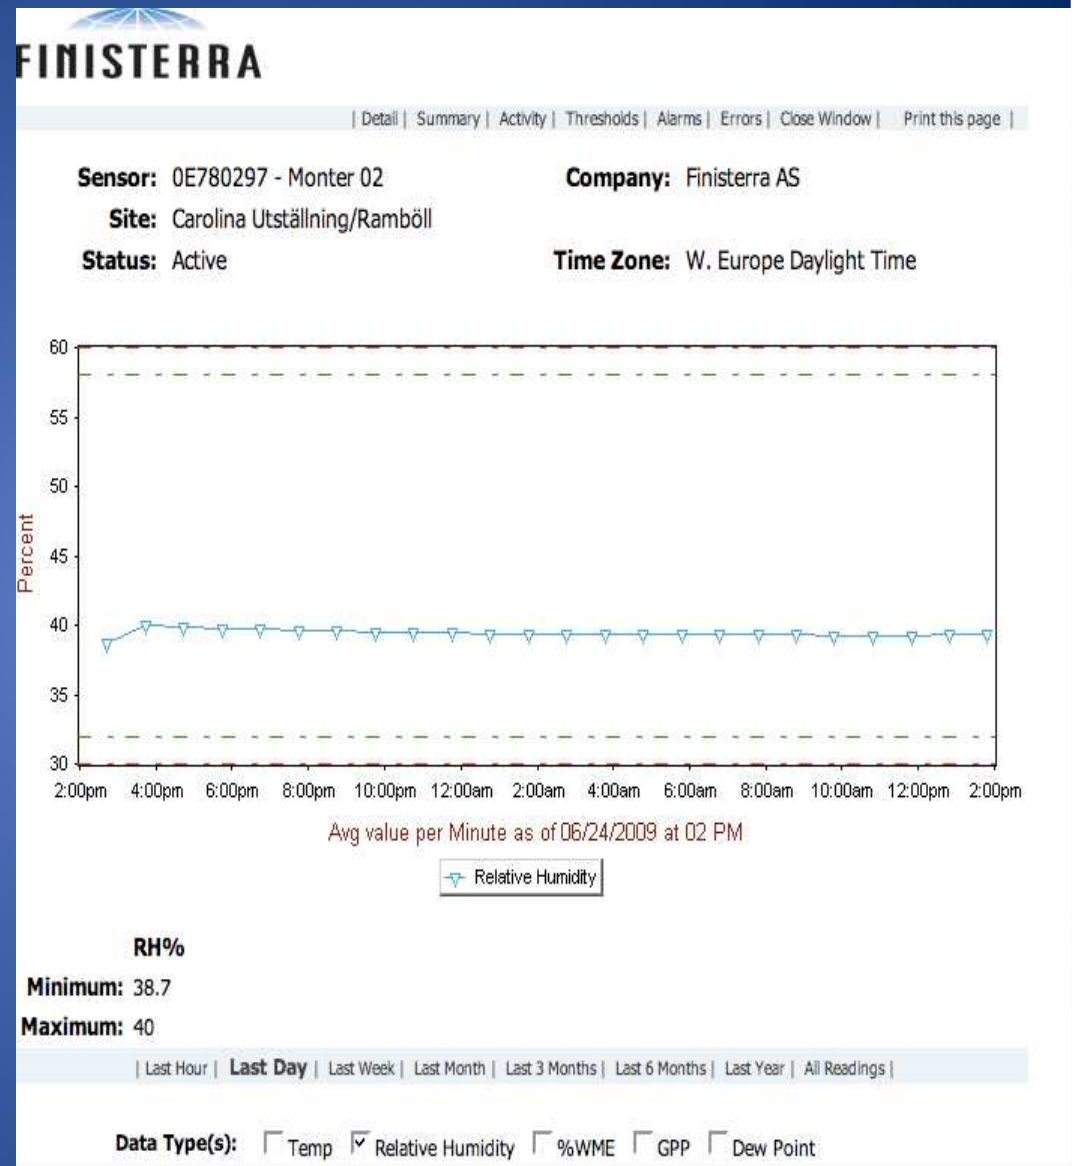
FINISTERRA

| Detail | Summary | Activity | Thresholds | Alarms | Errors | Close Window | Print this page |

Sensor: 0E780297 - Monter 02
Site: Carolina Utställning/Ramböll
Status: Active

Company: Finisterra AS
Time Zone: W. Europe Daylight Time

60
55
50
45
40
35
30
Percent

2:00pm 4:00pm 6:00pm 8:00pm 10:00pm 12:00am 2:00am 4:00am 6:00am 8:00am 10:00am 12:00pm 2:00pm

Avg value per Minute as of 06/24/2009 at 02 PM

Relative Humidity

RH%
Minimum: 38.7
Maximum: 40

| Last Hour | Last Day | Last Week | Last Month | Last 3 Months | Last 6 Months | Last Year | All Readings |

Data Type(s): Temp Relative Humidity %WME GPP Dew Point